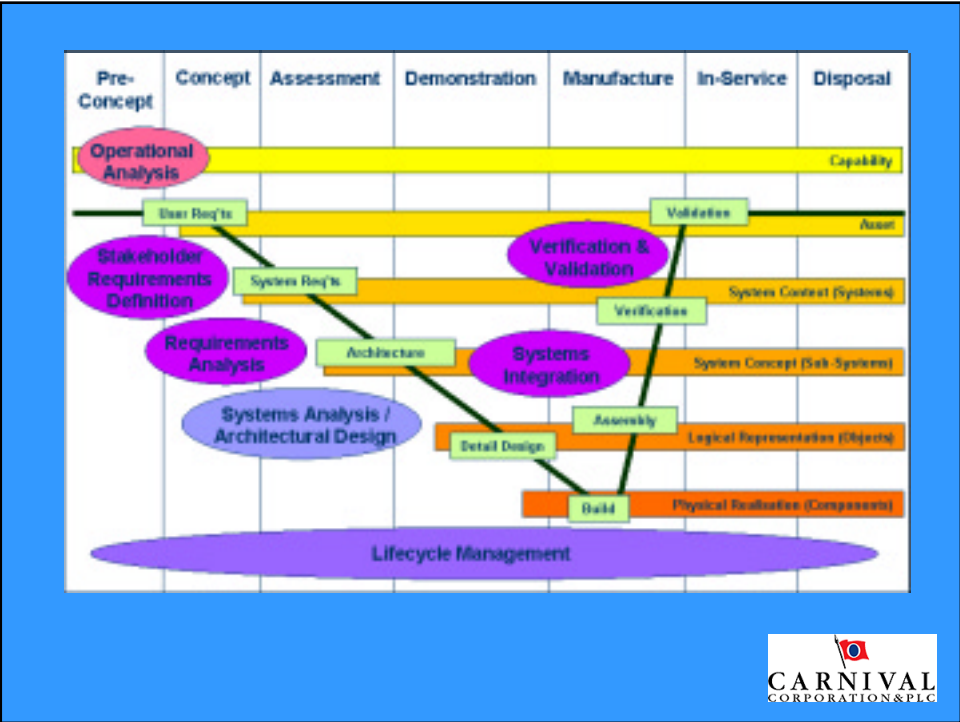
| Pre-Concept | Concept | Assessment | Demonstration | Manufacture | In-Service | Disposal |
|---|---|---|---|---|---|---|

Operational Analysis

Capability

User Req'ts

Validation

Asset

Stakeholder Requirements Definition

Verification & Validation

System Req'ts

System Context (Systems)

Verification

Requirements Analysis

Architecture

Systems Integration

System Concept (Sub-Systems)

Systems Analysis / Architectural Design

Assembly

Logical Representation (Objects)

Detail Design

Build

Physical Realisation (Components)

Lifecycle Management

CARNIVAL CORPORATION & PLC